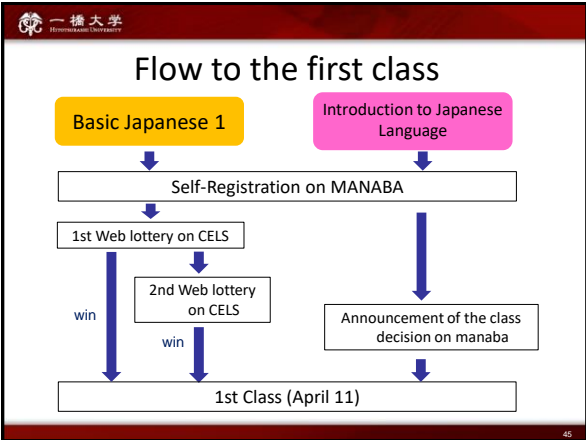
一橋大学
HITOTSUBASHI UNIVERSITY

Flow to the first class

Basic Japanese 1

Introduction to Japanese Language

Self-Registration on MANABA

1st Web lottery on CELS

2nd Web lottery on CELS

win

win

Announcement of the class decision on manaba

1st Class (April 11)

45